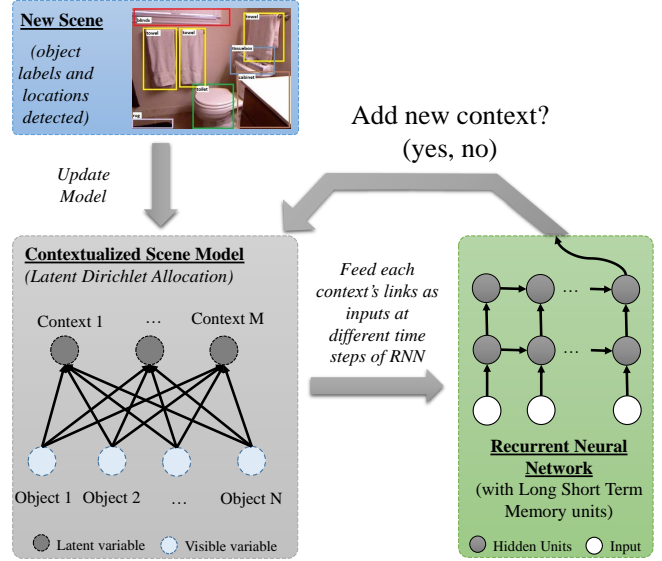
New Scene

(object labels and locations detected)

blinds
towel
towel
towel
towelbox
cabinet
toilet
rug

Add new context? (yes, no)

Update Model

Contextualized Scene Model
(Latent Dirichlet Allocation)

Context 1 … Context M

Object 1 Object 2 … Object N

Latent variable Visible variable

Feed each context's links as inputs at different time steps of RNN

…
…

Recurrent Neural Network
(with Long Short Term Memory units)

Hidden Units Input